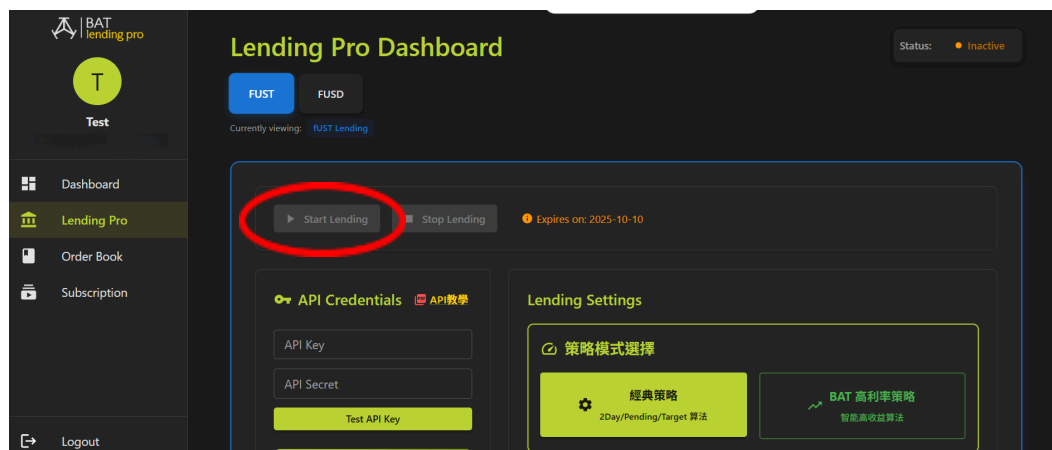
BAT lending pro

T

Test

Dashboard

Lending Pro

Order Book

Subscription

Logout

Lending Pro Dashboard

Status: Inactive

FUST

FUSD

Currently viewing: fUST Lending

Start Lending

Stop Lending

Expires on: 2025-10-10

API Credentials

API教學

API Key

API Secret

Test API Key

Lending Settings

策略模式選擇

經典策略

2Day/Pending/Target 算法

BAT 高利率策略

智能高收益算法